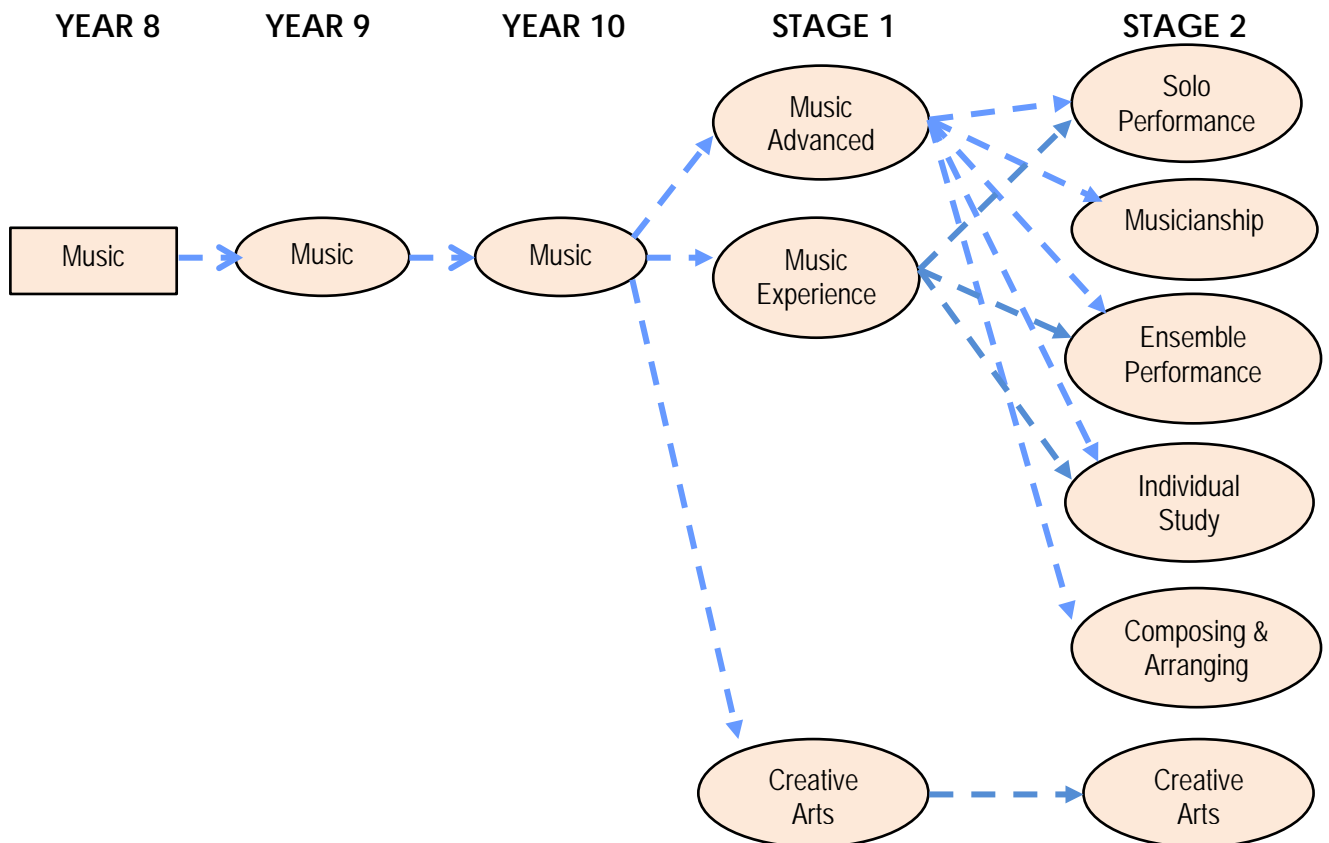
YEAR 8

YEAR 9

YEAR 10

STAGE 1

STAGE 2

Music

Music

Music

Music Advanced

Music Experience

Creative Arts

Solo Performance

Musicianship

Ensemble Performance

Individual Study

Composing & Arranging

Creative Arts